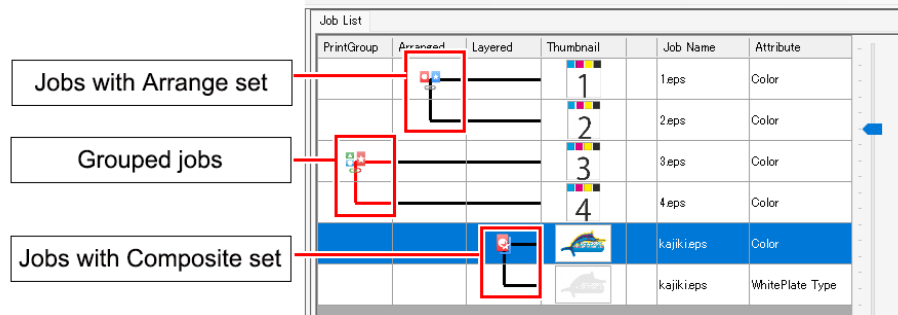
Job List

| PrintGroup | Arranged | Layered | Thumbnail | | Job Name | Attribute |
|---|---|---|---|---|---|---|
| | | | 1 | | 1.eps | Color |
| | | | 2 | | 2.eps | Color |
| | | | 3 | | 3.eps | Color |
| | | | 4 | | 4.eps | Color |
| | | | | | kajiki.eps | Color |
| | | | | | kajiki.eps | WhitePlate Type |

Jobs with Arrange set

Grouped jobs

Jobs with Composite set